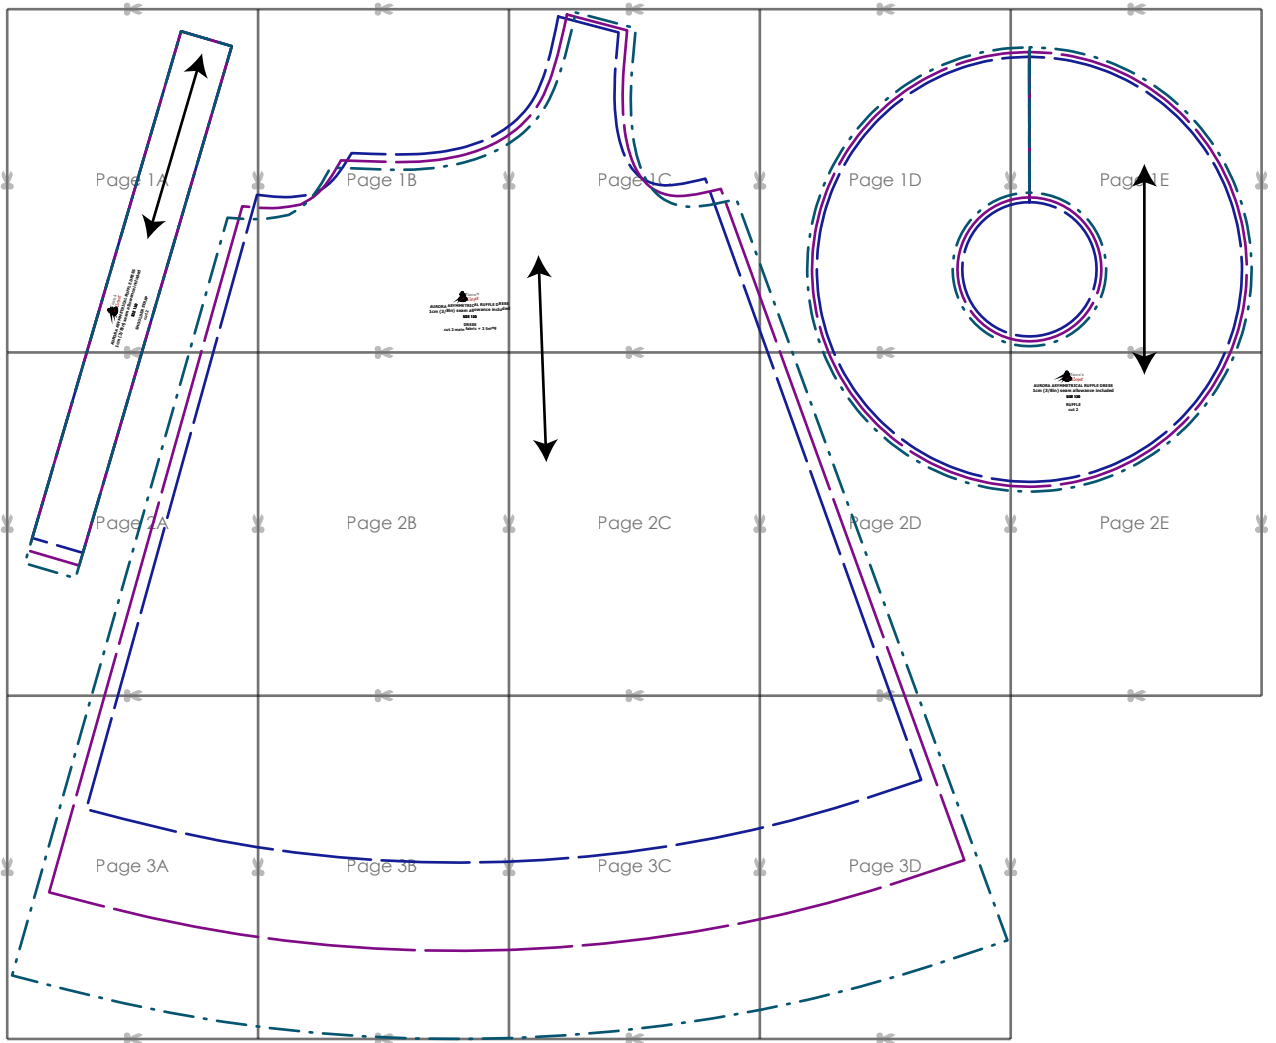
Page 1A
Page 1B
Page 1C
Page 1D
Page 1E

AURORA ASYMMETRICAL RUFFLE DRESS
1cm (3/8in) seam allowance included
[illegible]
DRESS
cut 2 main fabric + 2 lining

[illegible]
AURORA ASYMMETRICAL RUFFLE DRESS
1cm (3/8in) seam allowance included
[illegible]
SHOULDER STRAP
cut 2

AURORA ASYMMETRICAL RUFFLE DRESS
1cm (3/8in) seam allowance included
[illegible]
RUFFLE
cut 2

Page 2A
Page 2B
Page 2C
Page 2D
Page 2E

Page 3A
Page 3B
Page 3C
Page 3D